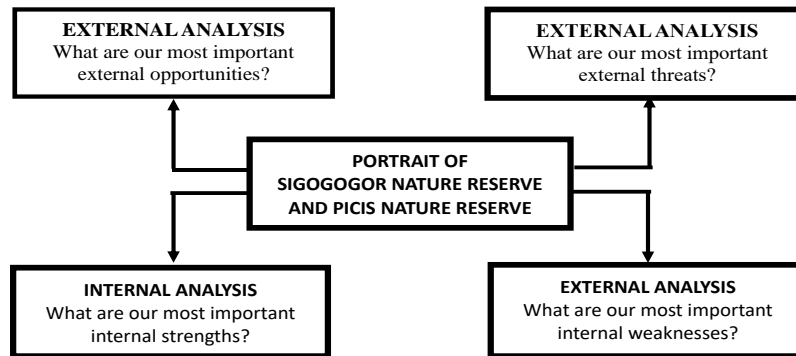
EXTERNAL ANALYSIS
What are our most important external opportunities?

EXTERNAL ANALYSIS
What are our most important external threats?

PORTRAIT OF SIGOGOGOR NATURE RESERVE AND PICIS NATURE RESERVE

INTERNAL ANALYSIS
What are our most important internal strengths?

EXTERNAL ANALYSIS
What are our most important internal weaknesses?